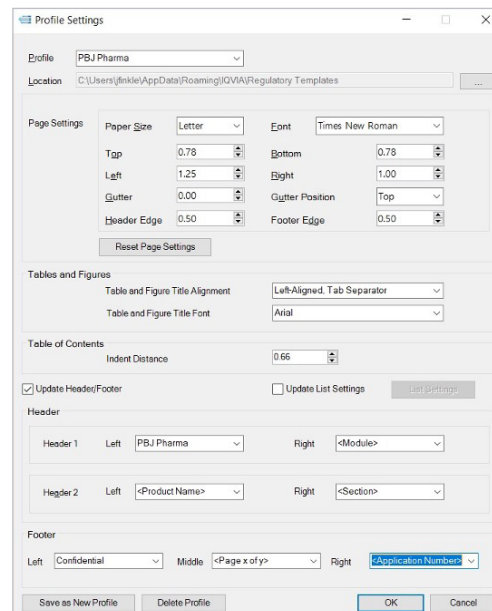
Profile Settings

Profile PBJ Pharma
Location C:\Users\jfinkle\AppData\Roaming\IQVIA\Regulatory Templates ...

Page Settings
Paper Size Letter
Font Times New Roman
Top 0.78
Bottom 0.78
Left 1.25
Right 1.00
Gutter 0.00
Gutter Position Top
Header Edge 0.50
Footer Edge 0.50
Reset Page Settings

Tables and Figures
Table and Figure Title Alignment Left-Aligned, Tab Separator
Table and Figure Title Font Arial

Table of Contents
Indent Distance 0.66

Update Header/Footer
Update List Settings
List Settings

Header
Header 1 Left PBJ Pharma Right <Module>
Header 2 Left <Product Name> Right <Section>

Footer
Left Confidential Middle <Page x of y> Right <Application Number>

Save as New Profile
Delete Profile
OK
Cancel